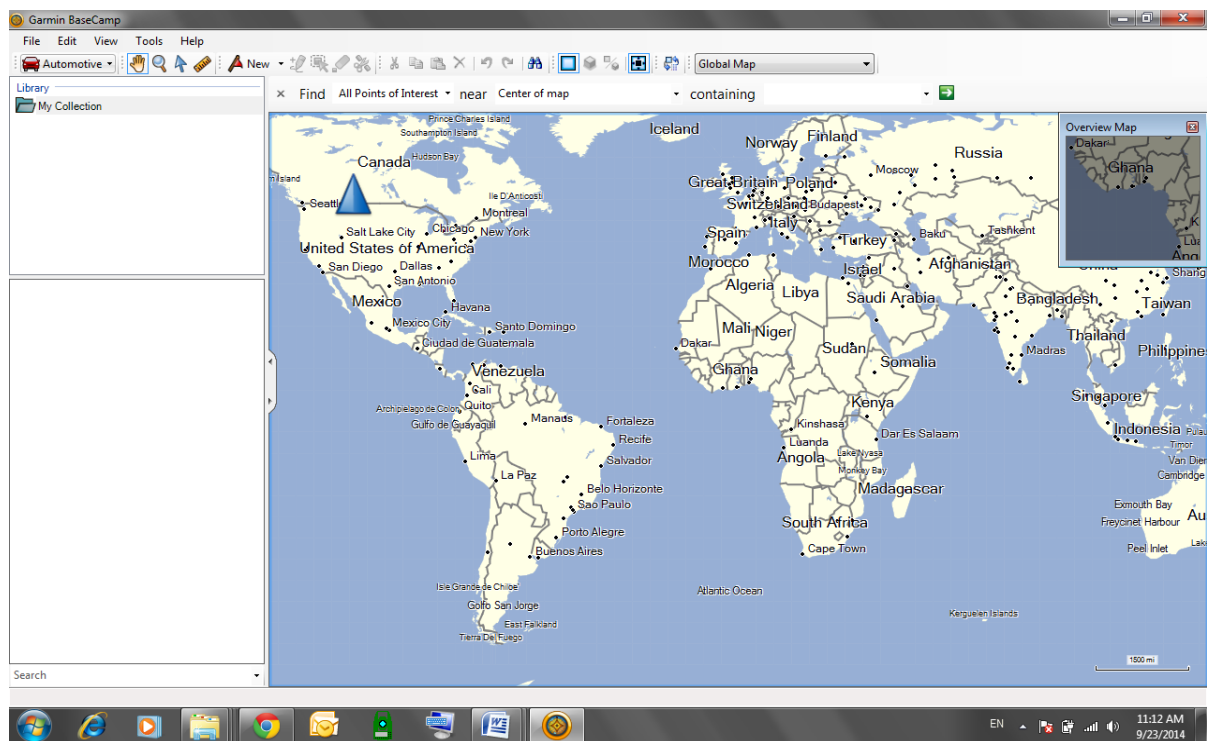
Garmin BaseCamp

File Edit View Tools Help

Automotive New Global Map

Library
My Collection

Search

× Find All Points of Interest near Center of map containing

Overview Map
Dakar
Ghana

Prince Charles Island
Southampton Island
Hudson Bay
Canada
Island
Seattle
Ile D'Anticosti
Montreal
Salt Lake City
Chicago
New York
United States of America
San Diego
Dallas
San Antonio
Mexico
Havana
Mexico City
Santo Domingo
Ciudad de Guatemala
Venezuela
Cali
Quito
Archipelago de Colon
Golfo de Guayaquil
Manaus
Fortaleza
Recife
Lima
Salvador
La Paz
Belo Horizonte
Sao Paulo
Porto Alegre
Buenos Aires
Isla Grande de Chiloe
Golfo San Jorge
East Falkland
Tierra Del Fuego
Iceland
Norway
Finland
Russia
Great Britain
Poland
Moscow
Switzerland
Budapest
Italy
Spain
Turkey
Baku
Tashkent
Morocco
Israel
Afghanistan
China
Shanghai
Algeria
Libya
Saudi Arabia
Bangladesh
Taiwan
Mali
Niger
Dakar
Sudan
Thailand
Philippines
Madras
Somalia
Ghana
Singapore
Kenya
Kinshasa
Indonesia
Luanda
Dar Es Salaam
Timor
Angola
Lake Nyasa
Van Diemen
Monkey Bay
Cambridge
Madagascar
Exmouth Bay
Freycinet Harbour
Au
South Africa
Cape Town
Peel Inlet
Lake
Atlantic Ocean
Kerguelen Islands
1500 mi

EN
11:12 AM
9/23/2014